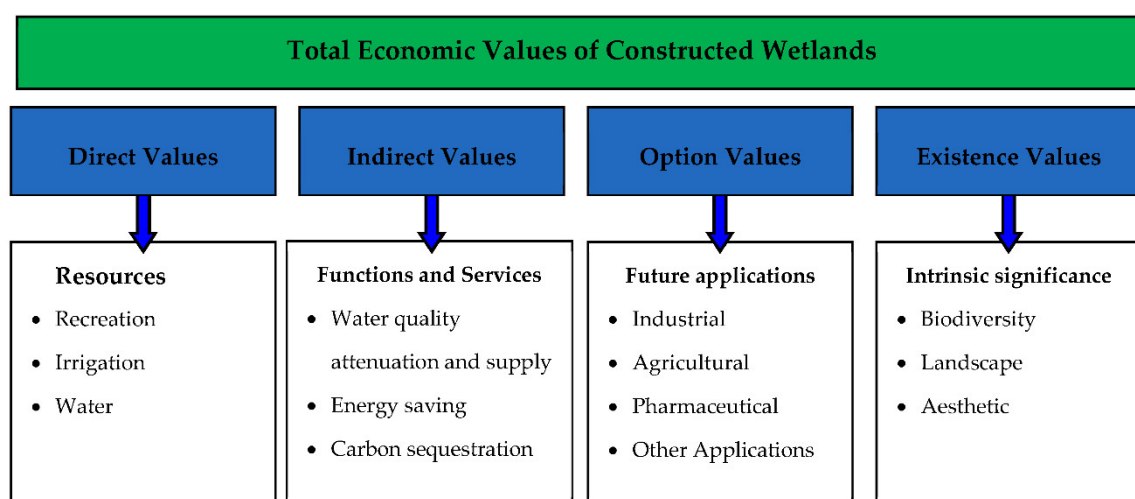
Total Economic Values of Constructed Wetlands

Direct Values

Resources
- Recreation
- Irrigation
- Water

Indirect Values

Functions and Services
- Water quality attenuation and supply
- Energy saving
- Carbon sequestration

Option Values

Future applications
- Industrial
- Agricultural
- Pharmaceutical
- Other Applications

Existence Values

Intrinsic significance
- Biodiversity
- Landscape
- Aesthetic